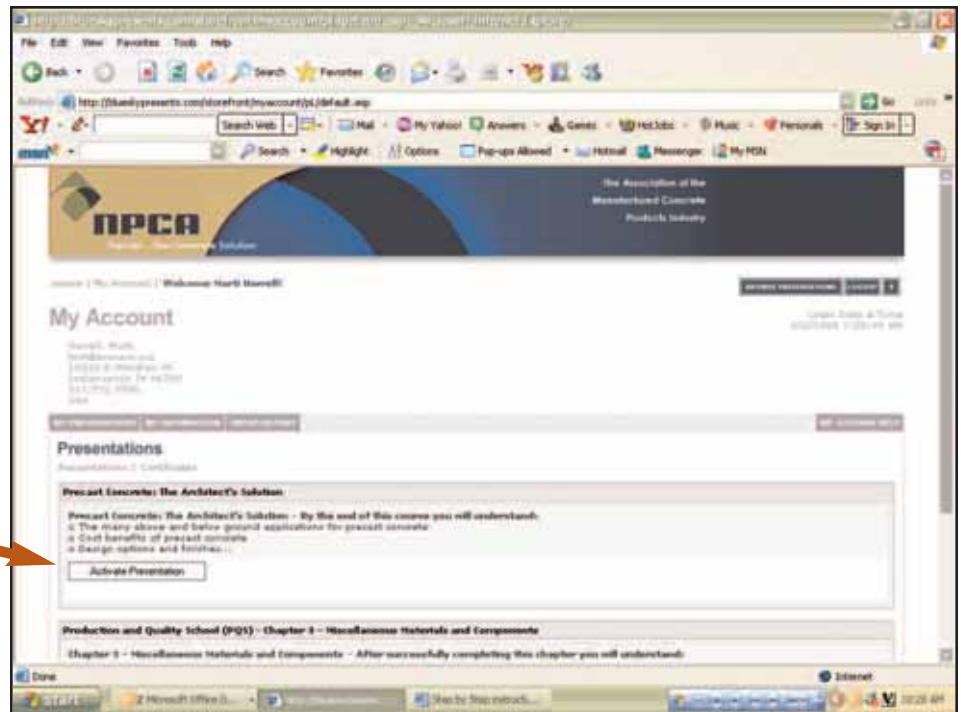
File Edit View Favorites Tools Help

Back Search Favorites

Address http://bluesky.presentations.com/storefront/myaccount/pl/default.asp Go

Y! Search Web Mail My Yahoo! Answers Games HotJobs Music Personals Sign In

msn Search Highlight Options Pop-ups Allowed Hotmail Messenger My MSN

NPCA

The Association of the Manufactured Concrete Products Industry

Home | My Account | Welcome Mark Harrell!

My Account

Presentations

Presentations | Certificates

Precast Concrete: The Architect's Solution

Precast Concrete: The Architect's Solution - By the end of this course you will understand:
o The many above and below ground applications for precast concrete
o Cost benefits of precast concrete
o Design options and finishes...

Activate Presentation

Production and Quality School (PQS) - Chapter 5 - Miscellaneous Materials and Components

Chapter 5 - Miscellaneous Materials and Components - After successfully completing this chapter you will understand:

Done

Internet

start

Microsoft Office O...

Step by Step instruct...